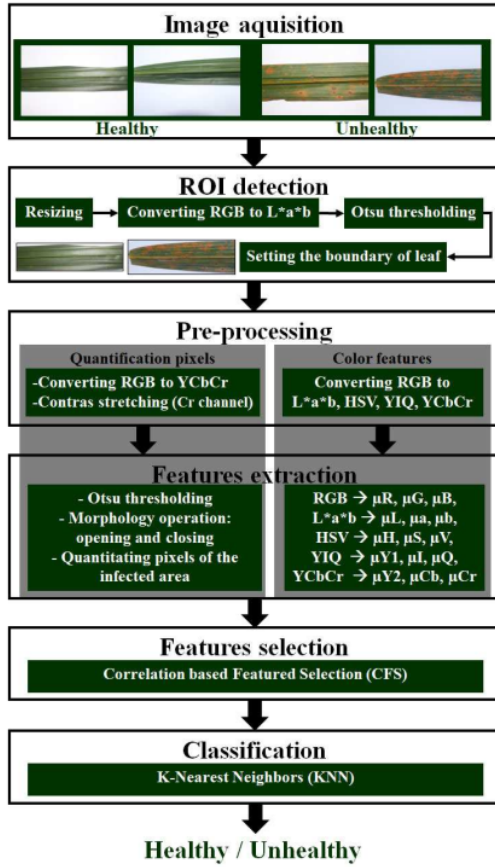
Image aquisition

Healthy

Unhealthy

ROI detection

Resizing

Converting RGB to L*a*b

Otsu thresholding

Setting the boundary of leaf

Pre-processing

Quantification pixels

-Converting RGB to YCbCr
-Contras stretching (Cr channel)

Color features

Converting RGB to L*a*b, HSV, YIQ, YCbCr

Features extraction

- Otsu thresholding
- Morphology operation: opening and closing
- Quantitating pixels of the infected area

RGB → μR, μG, μB,
L*a*b → μL, μa, μb,
HSV → μH, μS, μV,
YIQ → μY1, μI, μQ,
YCbCr → μY2, μCb, μCr

Features selection

Correlation based Featured Selection (CFS)

Classification

K-Nearest Neighbors (KNN)

Healthy / Unhealthy